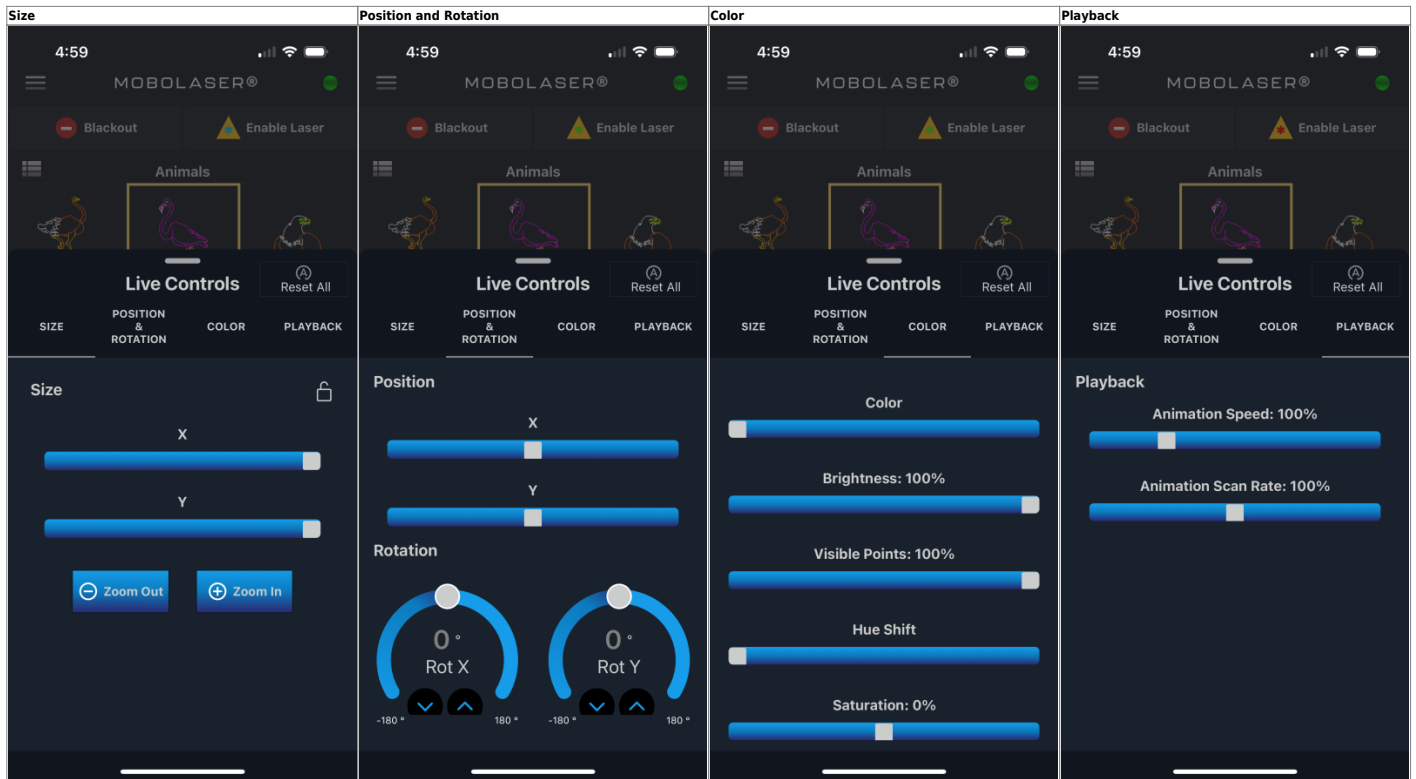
| Size | Position and Rotation | Color | Playback |
|---|---|---|---|
| | | | |

4:59

MOBOLASER®

Blackout

Enable Laser

Animals

Live Controls

Reset All

SIZE

POSITION & ROTATION

COLOR

PLAYBACK

Size

X

Y

Zoom Out

Zoom In

4:59

MOBOLASER®

Blackout

Enable Laser

Animals

Live Controls

Reset All

SIZE

POSITION & ROTATION

COLOR

PLAYBACK

Position

X

Y

Rotation

0 °

Rot X

-180 °

180 °

0 °

Rot Y

-180 °

180 °

4:59

MOBOLASER®

Blackout

Enable Laser

Animals

Live Controls

Reset All

SIZE

POSITION & ROTATION

COLOR

PLAYBACK

Color

Brightness: 100%

Visible Points: 100%

Hue Shift

Saturation: 0%

4:59

MOBOLASER®

Blackout

Enable Laser

Animals

Live Controls

Reset All

SIZE

POSITION & ROTATION

COLOR

PLAYBACK

Playback

Animation Speed: 100%

Animation Scan Rate: 100%